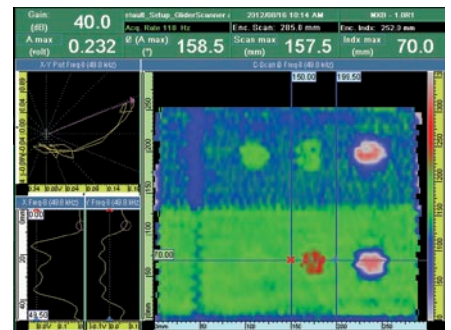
Gain (dB) 40.0
A max (volt) 0.232
efault_Setup_GliderScanner.
Acq. Rate 118 Hz
Ø (A max) (°) 158.5
2012/08/16 10:14 AM
Enc. Scan: 285.0 mm
Scan max (mm) 157.5
MXB - 1.0R1
Enc. Indx: 252.0 mm
Indx max (mm) 70.0

X-Y Plot Freq 0 (49.0 kHz)
C-Scan B Freq 0 (49.0 kHz)
150.00
199.50
70.00
X Freq 0 (49.0 kHz)
Y Freq 0 (49.0 kHz)
49.50